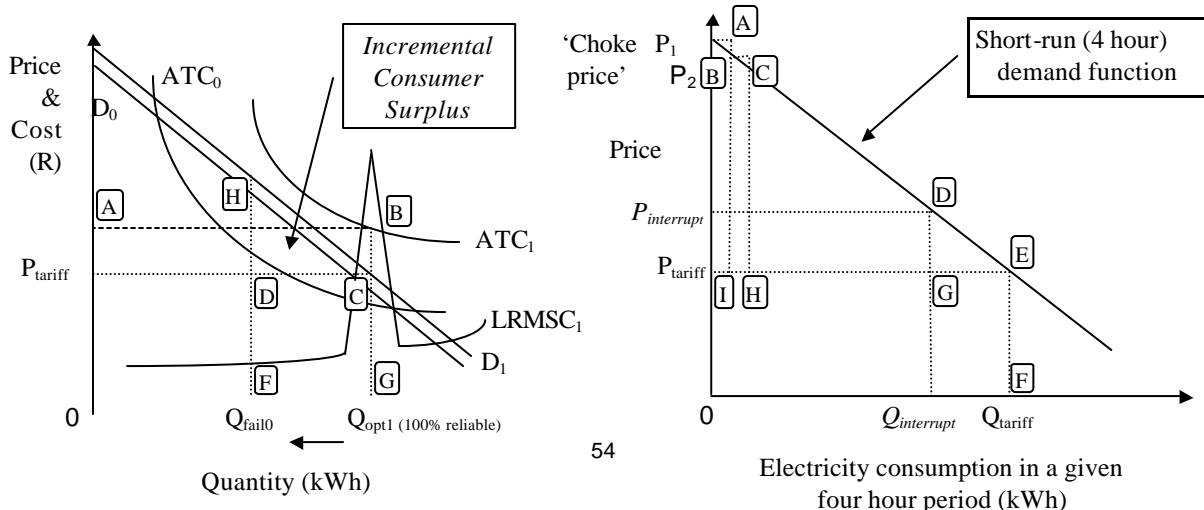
Price & Cost (R)

$D_0$

$ATC_0$

Incremental Consumer Surplus

A

H

B

$ATC_1$

$P_{tariff}$

D

C

LRMSC$_1$

$D_1$

F

G

0

$Q_{fail0}$

$Q_{opt1}$ (100% reliable)

Quantity (kWh)

54

A

'Choke price'

$P_1$

$P_2$

B

C

Short-run (4 hour) demand function

Price

D

$P_{interrupt}$

E

$P_{tariff}$

I

H

G

F

0

$Q_{interrupt}$

$Q_{tariff}$

Electricity consumption in a given four hour period (kWh)